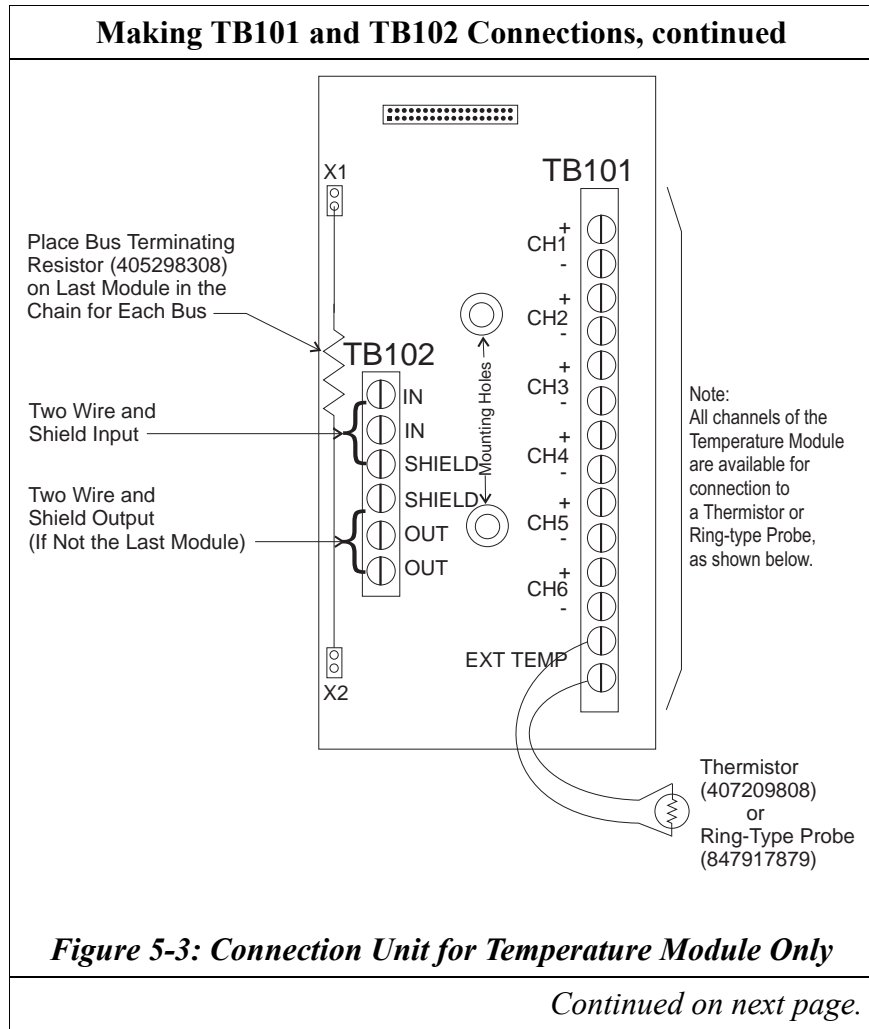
Making TB101 and TB102 Connections, continued

X1

TB101

Place Bus Terminating Resistor (405298308) on Last Module in the Chain for Each Bus

TB102

Mounting Holes

CH1 + -

CH2 + -

CH3 + -

CH4 + -

CH5 + -

CH6 + -

IN

IN

SHIELD

SHIELD

OUT

OUT

Two Wire and Shield Input

Two Wire and Shield Output (If Not the Last Module)

Note:
All channels of the Temperature Module are available for connection to a Thermistor or Ring-type Probe, as shown below.

EXT TEMP

X2

Thermistor (407209808) or Ring-Type Probe (847917879)

Figure 5-3: Connection Unit for Temperature Module Only

Continued on next page.